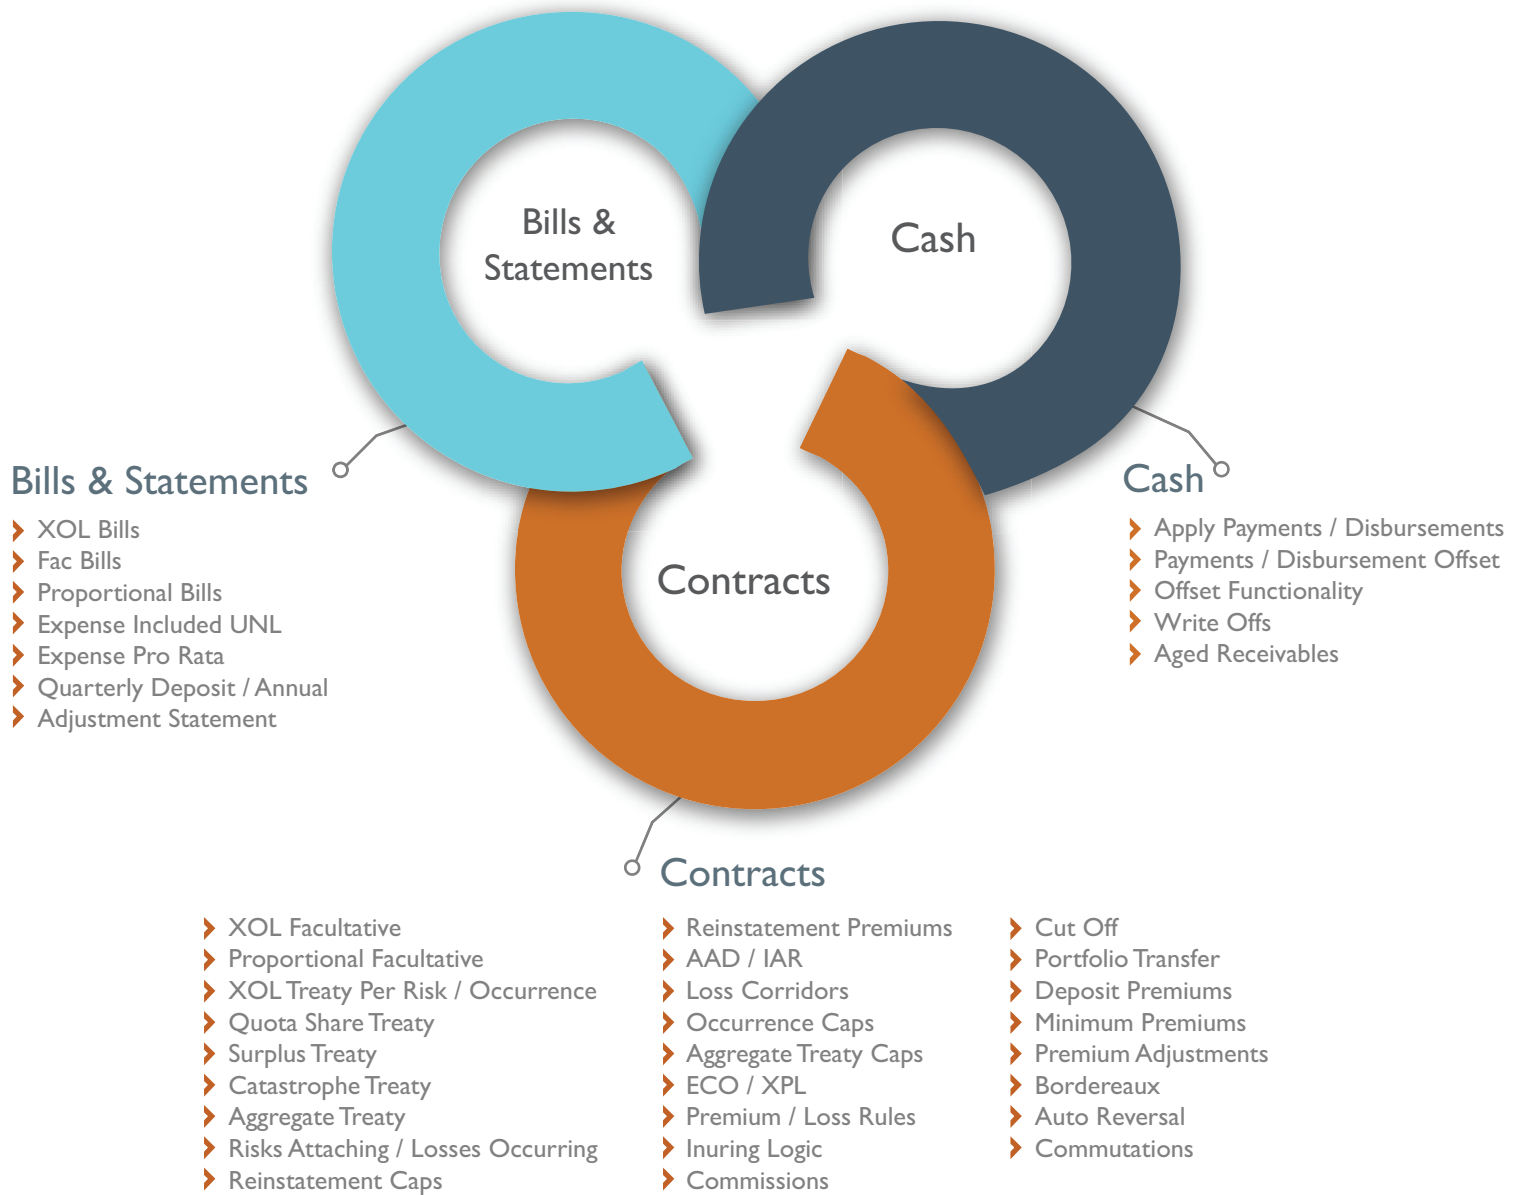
Bills & Statements

Cash

Contracts

Bills & Statements
XOL Bills
Fac Bills
Proportional Bills
Expense Included UNL
Expense Pro Rata
Quarterly Deposit / Annual
Adjustment Statement

Cash
Apply Payments / Disbursements
Payments / Disbursement Offset
Offset Functionality
Write Offs
Aged Receivables

Contracts
XOL Facultative
Proportional Facultative
XOL Treaty Per Risk / Occurrence
Quota Share Treaty
Surplus Treaty
Catastrophe Treaty
Aggregate Treaty
Risks Attaching / Losses Occurring
Reinstatement Caps

Reinstatement Premiums
AAD / IAR
Loss Corridors
Occurrence Caps
Aggregate Treaty Caps
ECO / XPL
Premium / Loss Rules
Inuring Logic
Commissions

Cut Off
Portfolio Transfer
Deposit Premiums
Minimum Premiums
Premium Adjustments
Bordereaux
Auto Reversal
Commutations